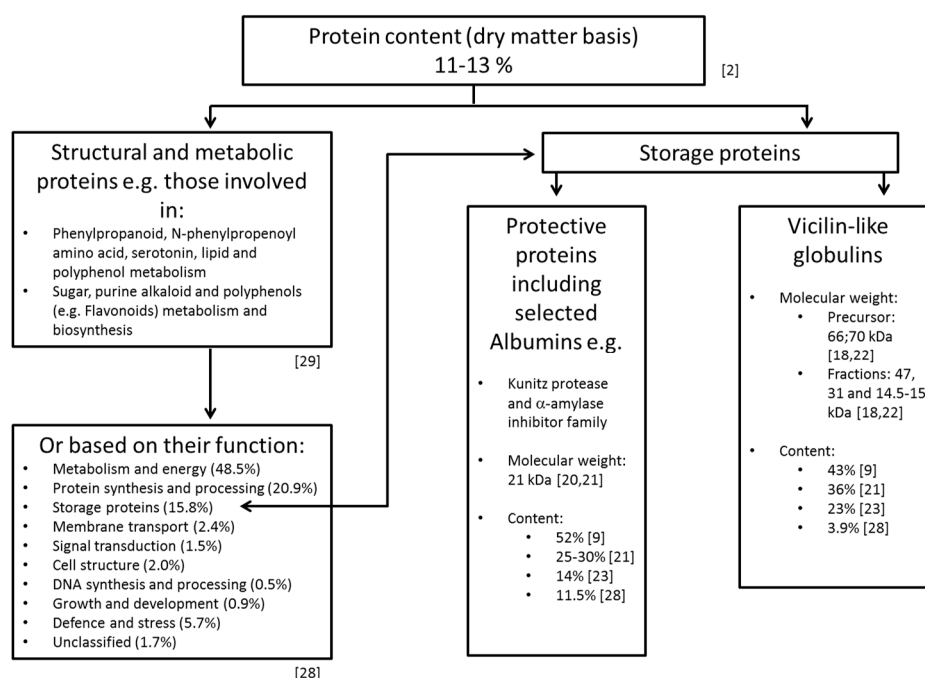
Protein content (dry matter basis)
11-13 %

[2]

Structural and metabolic proteins e.g. those involved in:

- Phenylpropanoid, N-phenylpropenoyl amino acid, serotonin, lipid and polyphenol metabolism
- Sugar, purine alkaloid and polyphenols (e.g. Flavonoids) metabolism and biosynthesis

[29]

Or based on their function:

- Metabolism and energy (48.5%)
- Protein synthesis and processing (20.9%)
- Storage proteins (15.8%)
- Membrane transport (2.4%)
- Signal transduction (1.5%)
- Cell structure (2.0%)
- DNA synthesis and processing (0.5%)
- Growth and development (0.9%)
- Defence and stress (5.7%)
- Unclassified (1.7%)

[28]

Storage proteins

Protective proteins including selected Albumins e.g.

- Kunitz protease and $\alpha$-amylase inhibitor family
- Molecular weight: 21 kDa [20,21]
- Content:
  - 52% [9]
  - 25-30% [21]
  - 14% [23]
  - 11.5% [28]

Vicilin-like globulins

- Molecular weight:
  - Precursor: 66;70 kDa [18,22]
  - Fractions: 47, 31 and 14.5-15 kDa [18,22]
- Content:
  - 43% [9]
  - 36% [21]
  - 23% [23]
  - 3.9% [28]